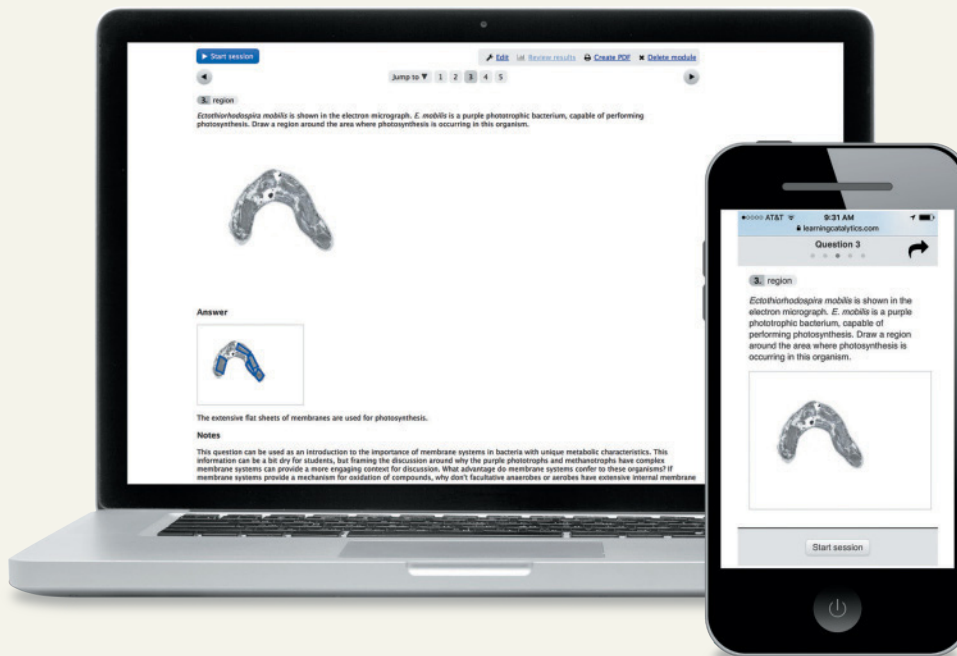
▶ Start session

Edit  Review results  Create PDF  Delete module

Jump to ▼ 1 2 3 4 5

3. region

*Ectothiorhodospira mobilis* is shown in the electron micrograph. *E. mobilis* is a purple phototrophic bacterium, capable of performing photosynthesis. Draw a region around the area where photosynthesis is occurring in this organism.

Answer

The extensive flat sheets of membranes are used for photosynthesis.

Notes

This question can be used as an introduction to the importance of membrane systems in bacteria with unique metabolic characteristics. This information can be a bit dry for students, but framing the discussion around why the purple phototrophs and methanotrophs have complex membrane systems can provide a more engaging context for discussion. What advantage do membrane systems confer to these organisms? If membrane systems provide a mechanism for oxidation of compounds, why don't facultative anaerobes or aerobes have extensive internal membrane

AT&T 9:31 AM
learningcatalytics.com
Question 3

3. region

*Ectothiorhodospira mobilis* is shown in the electron micrograph. *E. mobilis* is a purple phototrophic bacterium, capable of performing photosynthesis. Draw a region around the area where photosynthesis is occurring in this organism.

Start session